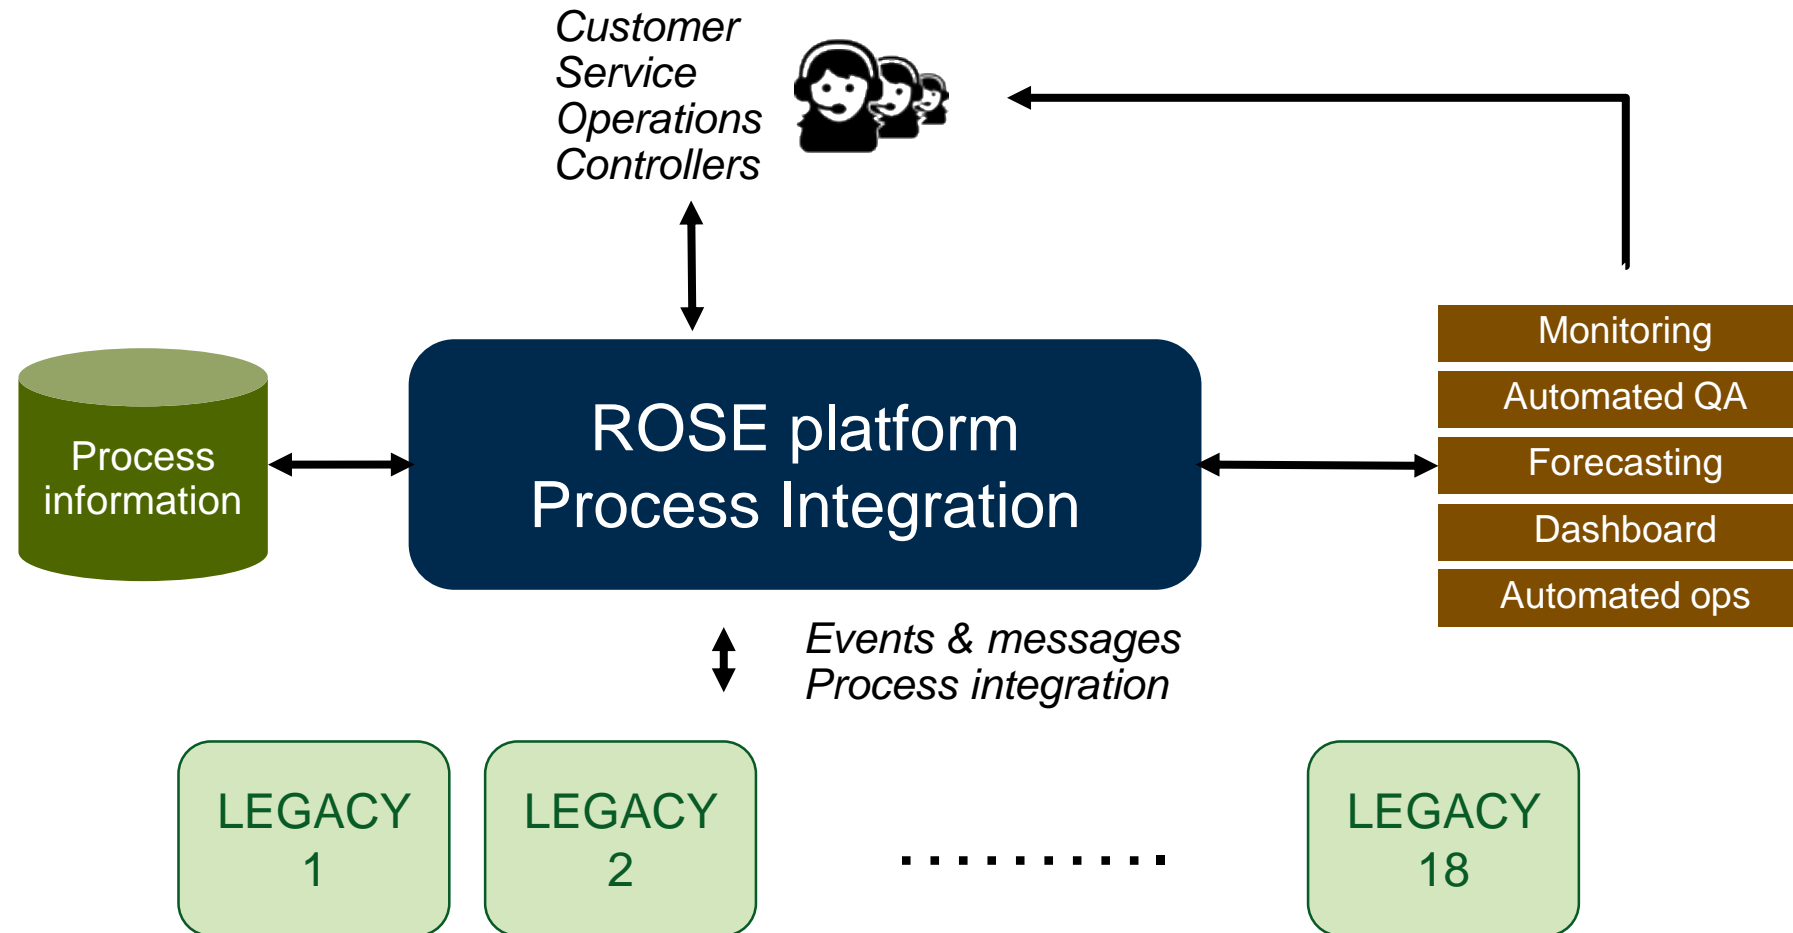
Customer Service Operations Controllers

Process information

ROSE platform
Process Integration

Monitoring
Automated QA
Forecasting
Dashboard
Automated ops

Events & messages
Process integration

LEGACY 1

LEGACY 2

..........

LEGACY 18